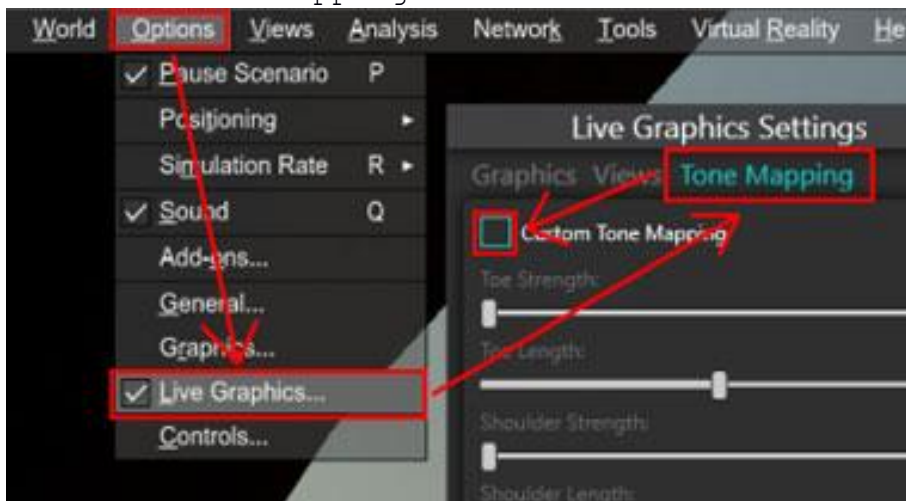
World Options Views Analysis Network Tools Virtual Reality He

Pause Scenario P
Positioning
Simulation Rate R
Sound Q
Add-ons...
General...
Graphics...
Live Graphics...
Controls...

Live Graphics Settings
Graphics Views Tone Mapping
Custom Tone Mapping
Toe Strength:
Toe Length:
Shoulder Strength:
Shoulder Length: